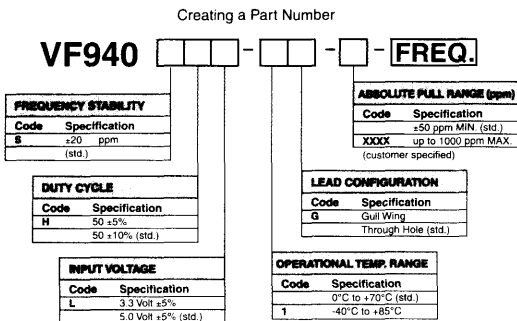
Creating a Part Number

VF940 - - - FREQ.

FREQUENCY STABILITY

| Code | Specification |
|---|---|
| S | ±20 ppm |
| | (std.) |

DUTY CYCLE

| Code | Specification |
|---|---|
| H | 50 ±5% |
| | 50 ±10% (std.) |

INPUT VOLTAGE

| Code | Specification |
|---|---|
| L | 3.3 Volt ±5% |
| | 5.0 Volt ±5% (std.) |

ABSOLUTE PULL RANGE (ppm)

| Code | Specification |
|---|---|
| | ±50 ppm MIN. (std.) |
| XXXX | up to 1000 ppm MAX. |

(customer specified)

LEAD CONFIGURATION

| Code | Specification |
|---|---|
| G | Gull Wing |
| | Through Hole (std.) |

OPERATIONAL TEMP. RANGE

| Code | Specification |
|---|---|
| | 0°C to +70°C (std.) |
| 1 | -40°C to +85°C |